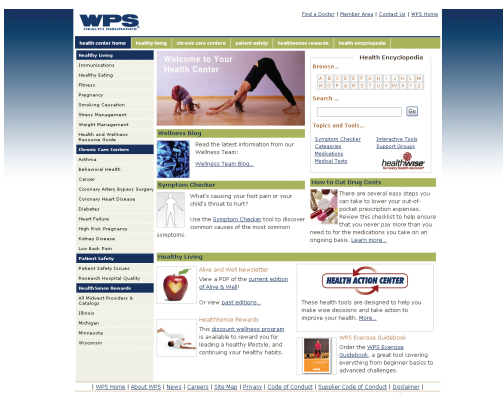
WPS HEALTH INSURANCE

Find a Doctor | Member Area | Contact Us | WPS Home

health center home | healthy living | chronic care centers | patient safety | healthsense rewards | health encyclopedia

Healthy Living
Immunizations
Healthy Eating
Fitness
Pregnancy
Smoking Cessation
Stress Management
Weight Management
Health and Wellness Resource Guide

Chronic Care Centers
Asthma
Behavioral Health
Cancer
Coronary Artery Bypass Surgery
Coronary Heart Disease
Diabetes
Heart Failure
High Risk Pregnancy
Kidney Disease
Low Back Pain

Patient Safety
Patient Safety Issues
Research Hospital Quality

HealthSense Rewards
All Midwest Providers & Catalog
Illinois
Michigan
Minnesota
Wisconsin

Welcome to Your Health Center

Health Encyclopedia
Browse...
A B C D E F G H I J K L M
N O P Q R S T U V W X Y Z
Search ...
Go
Topics and Tools...
Symptom Checker
Categories
Medications
Medical Tests
Interactive Tools
Support Groups
healthwise

Wellness Blog
Read the latest information from our Wellness Team:
Wellness Team Blog...

Symptom Checker
What's causing your foot pain or your child's throat to hurt?
Use the Symptom Checker tool to discover common causes of the most common symptoms.

How to Cut Drug Costs
There are several easy steps you can take to lower your out-of-pocket prescription expenses. Review this checklist to help ensure that you never pay more than you need to for the medications you take on an ongoing basis. Learn more...

Healthy Living

Alive and Well Newsletter
View a PDF of the current edition of Alive & Well!
Or view past editions...

HEALTH ACTION CENTER
These health tools are designed to help you make wise decisions and take action to improve your health. More...

HealthSense Rewards
This discount wellness program is available to reward you for leading a healthy lifestyle, and continuing your healthy habits.

WPS Exercise Guidebook
Order the WPS Exercise Guidebook, a great tool covering everything from beginner basics to advanced challenges.

| WPS Home | About WPS | News | Careers | Site Map | Privacy | Code of Conduct | Supplier Code of Conduct | Disclaimer |